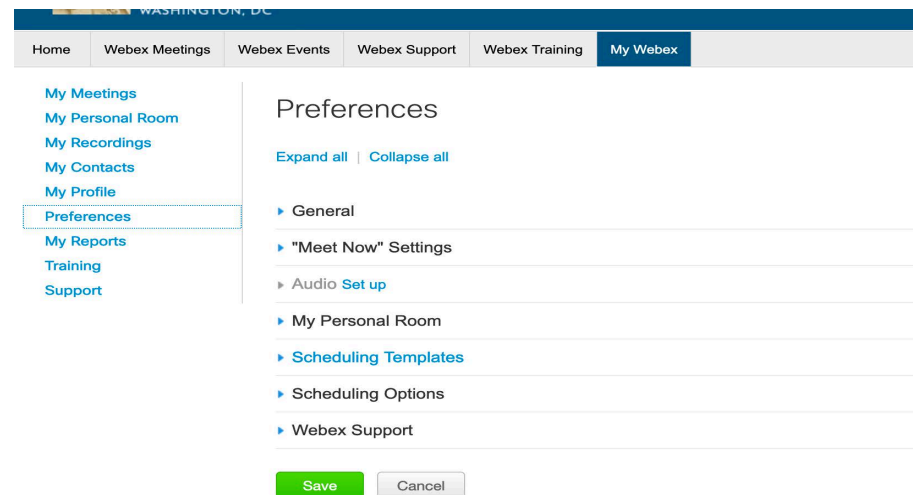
WASHINGTON, DC

Home | Webex Meetings | Webex Events | Webex Support | Webex Training | My Webex

My Meetings
My Personal Room
My Recordings
My Contacts
My Profile
Preferences
My Reports
Training
Support

Preferences

Expand all | Collapse all

General

"Meet Now" Settings

Audio Set up

My Personal Room

Scheduling Templates

Scheduling Options

Webex Support

Save Cancel